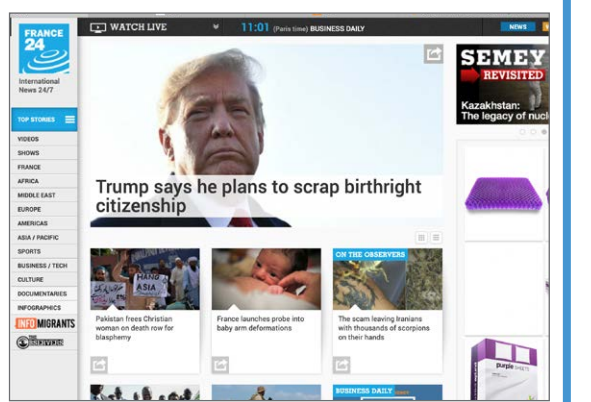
FRANCE 24

International News 24/7

TOP STORIES

VIDEOS

SHOWS

FRANCE

AFRICA

MIDDLE EAST

EUROPE

AMERICAS

ASIA / PACIFIC

SPORTS

BUSINESS / TECH

CULTURE

DOCUMENTARIES

INFOGRAPHICS

INFO MIGRANTS

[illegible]

WATCH LIVE

11:01 (Paris time) BUSINESS DAILY

NEWS

Trump says he plans to scrap birthright citizenship

Pakistan frees Christian woman on death row for blasphemy

France launches probe into baby arm deformations

ON THE OBSERVERS

The scam leaving Iranians with thousands of scorpions on their hands

BUSINESS DAILY

SEMEY REVISITED

Kazakhstan: The legacy of nuc

purple